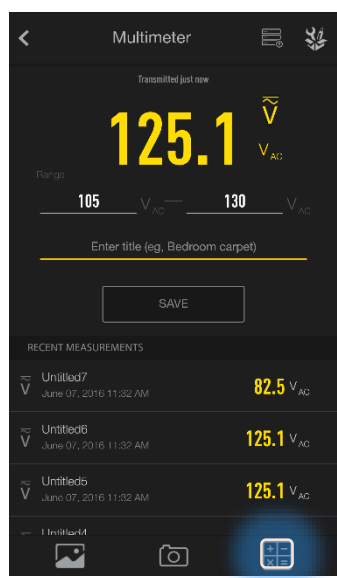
Multimeter

Transmitted just now

125.1 $\tilde{\overline{V}}$ $V_{AC}$

Range

105 $V_{AC}$ — 130 $V_{AC}$

Enter title (eg, Bedroom carpet)

SAVE

RECENT MEASUREMENTS

Untitled7
June 07, 2016 11:32 AM
82.5 $V_{AC}$

Untitled6
June 07, 2016 11:32 AM
125.1 $V_{AC}$

Untitled5
June 07, 2016 11:32 AM
125.1 $V_{AC}$

Untitled4